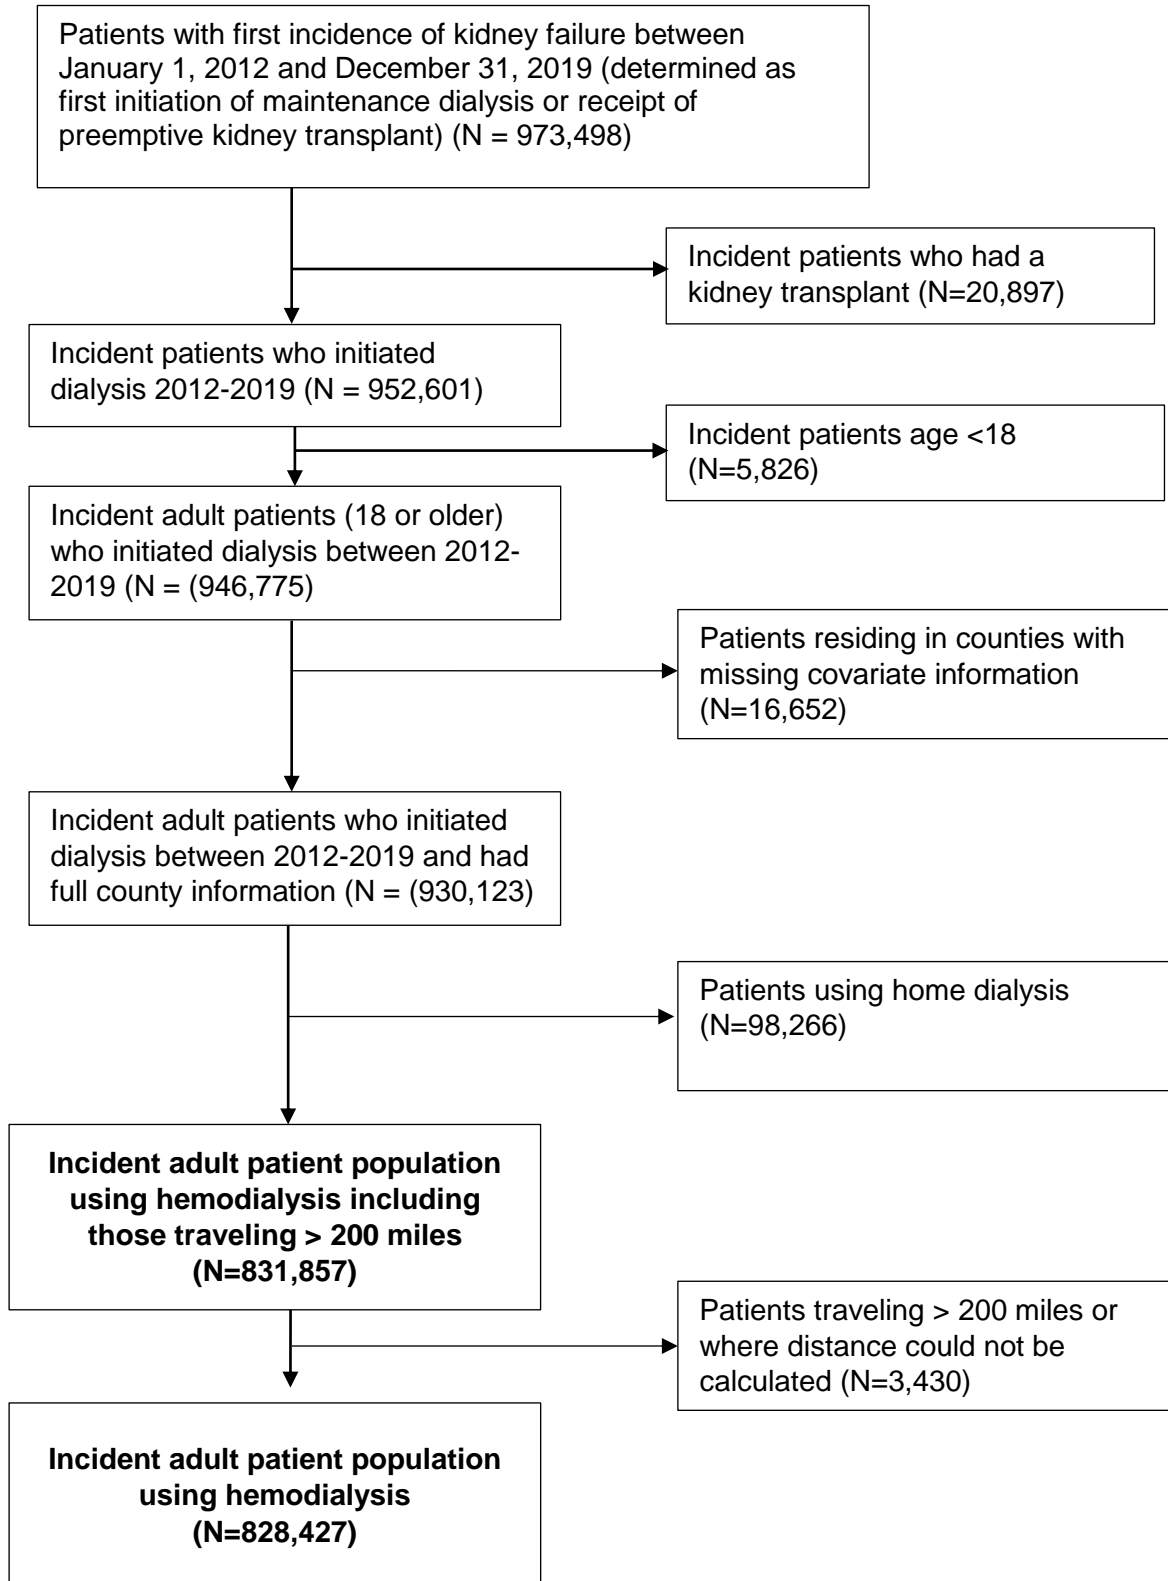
Patients with first incidence of kidney failure between January 1, 2012 and December 31, 2019 (determined as first initiation of maintenance dialysis or receipt of preemptive kidney transplant) (N = 973,498)

Incident patients who had a kidney transplant (N=20,897)

Incident patients who initiated dialysis 2012-2019 (N = 952,601)

Incident patients age <18 (N=5,826)

Incident adult patients (18 or older) who initiated dialysis between 2012-2019 (N = (946,775)

Patients residing in counties with missing covariate information (N=16,652)

Incident adult patients who initiated dialysis between 2012-2019 and had full county information (N = (930,123)

Patients using home dialysis (N=98,266)

**Incident adult patient population using hemodialysis including those traveling > 200 miles (N=831,857)**

Patients traveling > 200 miles or where distance could not be calculated (N=3,430)

**Incident adult patient population using hemodialysis (N=828,427)**